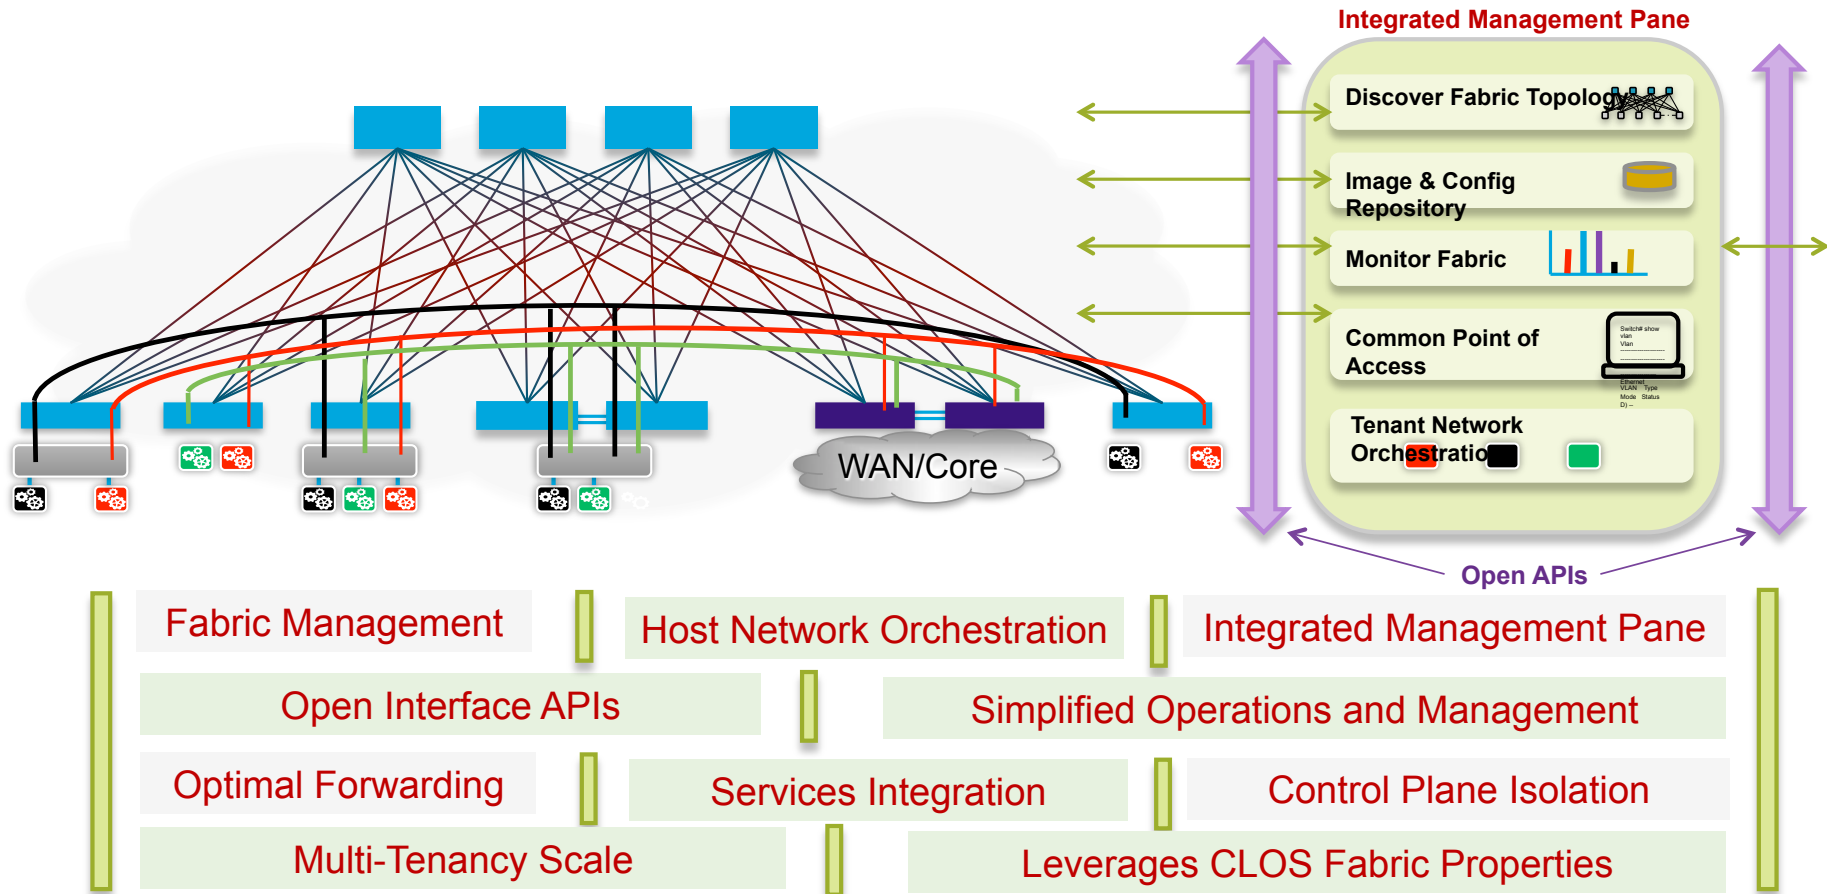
Integrated Management Pane

Discover Fabric Topology

Image & Config Repository

Monitor Fabric

Common Point of Access

Tenant Network Orchestration

WAN/Core

Open APIs

Fabric Management

Host Network Orchestration

Integrated Management Pane

Open Interface APIs

Simplified Operations and Management

Optimal Forwarding

Services Integration

Control Plane Isolation

Multi-Tenancy Scale

Leverages CLOS Fabric Properties